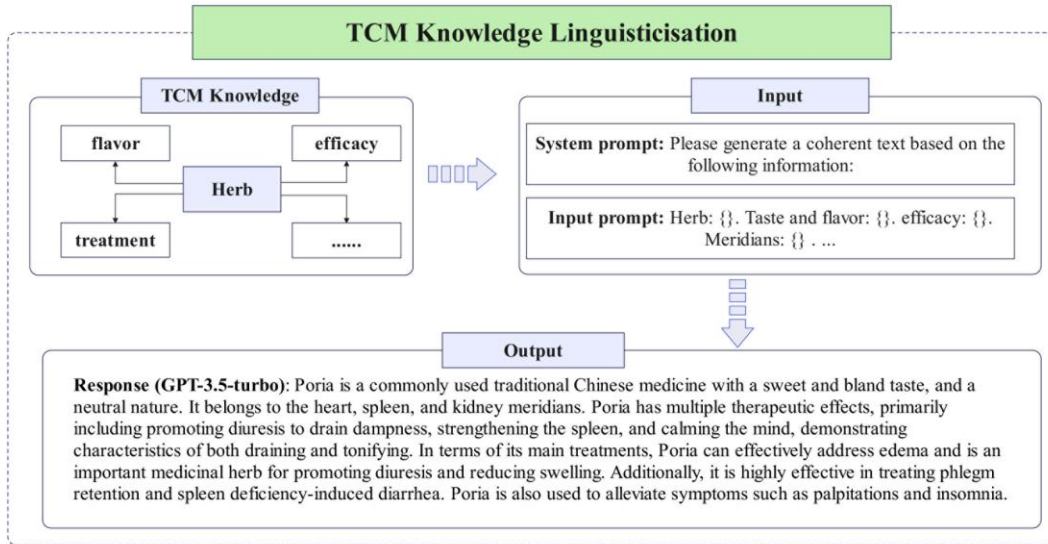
TCM Knowledge Linguisticisation

TCM Knowledge

flavor

efficacy

Herb

treatment

......

Input

System prompt: Please generate a coherent text based on the following information:

Input prompt: Herb: {}. Taste and flavor: {}. efficacy: {}. Meridians: {} . ...

Output

Response (GPT-3.5-turbo): Poria is a commonly used traditional Chinese medicine with a sweet and bland taste, and a neutral nature. It belongs to the heart, spleen, and kidney meridians. Poria has multiple therapeutic effects, primarily including promoting diuresis to drain dampness, strengthening the spleen, and calming the mind, demonstrating characteristics of both draining and tonifying. In terms of its main treatments, Poria can effectively address edema and is an important medicinal herb for promoting diuresis and reducing swelling. Additionally, it is highly effective in treating phlegm retention and spleen deficiency-induced diarrhea. Poria is also used to alleviate symptoms such as palpitations and insomnia.